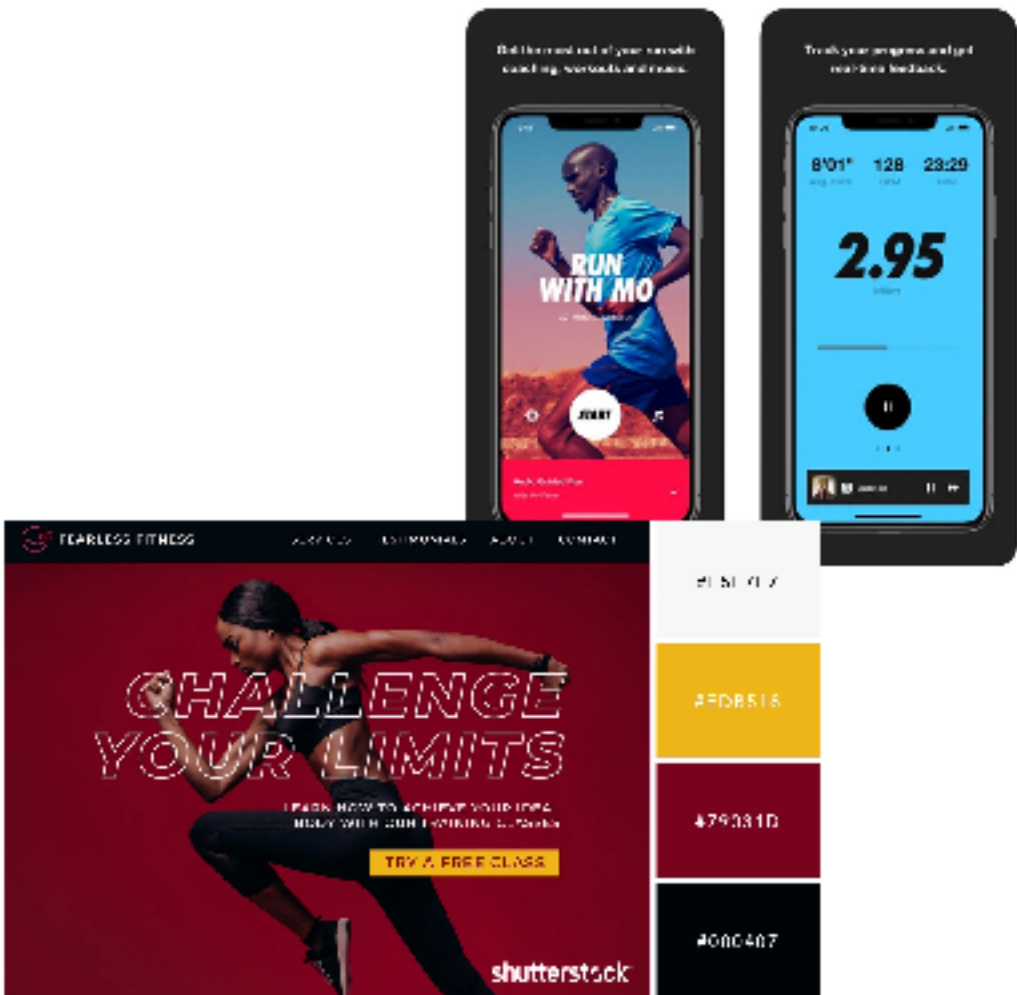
Get the most out of your run with coaching, workouts and more.

RUN WITH MO

START

Track your progress and get real-time feedback.

8'01"

128

23:29

2.95

FEARLESS FITNESS

SERVICES

TESTIMONIALS

ABOUT

CONTACT

CHALLENGE YOUR LIMITS

LEARN HOW TO ACHIEVE YOUR IDEAL BODY WITH OUR TRAINING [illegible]

TRY A FREE CLASS

shutterstock

#F5F7F7

#FDB515

#79031D

#000407